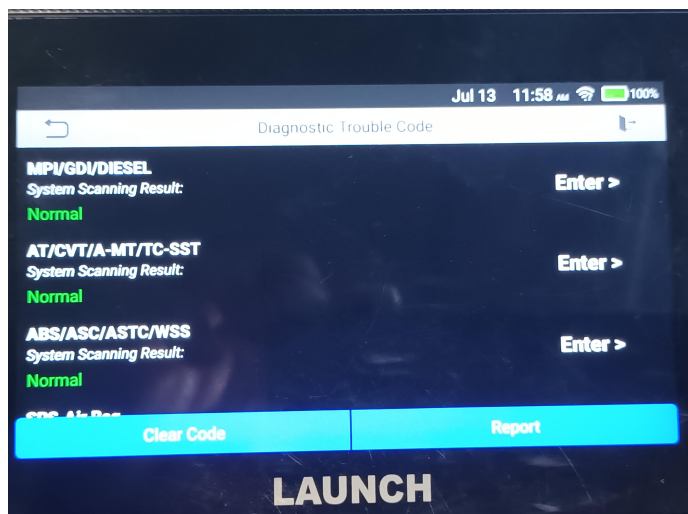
Jul 13 11:58 100%

Diagnostic Trouble Code

MPI/GDI/DIESEL
System Scanning Result:
Normal

Enter >

AT/CVT/A-MT/TC-SST
System Scanning Result:
Normal

Enter >

ABS/ASC/ASTC/WSS
System Scanning Result:
Normal

Enter >

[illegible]

Clear Code

Report

LAUNCH